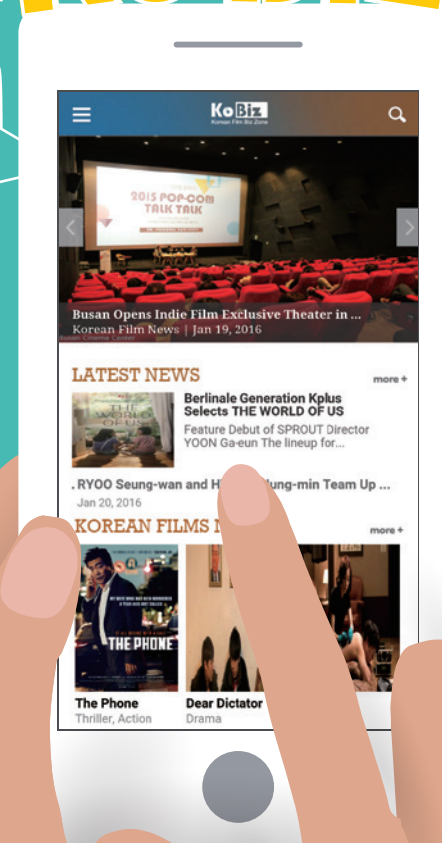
KoBiz
Korean Film Biz Zone

2015 POP-CON TALK TALK

Busan Opens Indie Film Exclusive Theater in ...
Korean Film News | Jan 19, 2016

LATEST NEWS
more +

THE WORLD OF US

Berlinale Generation Kplus Selects THE WORLD OF US
Feature Debut of SPROUT Director YOON Ga-eun The lineup for...

. RYOO Seung-wan and H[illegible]ung-min Team Up ...
Jan 20, 2016

KOREAN FILMS N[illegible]
more +

THE PHONE

The Phone
Thriller, Action

Dear Dictator
Drama